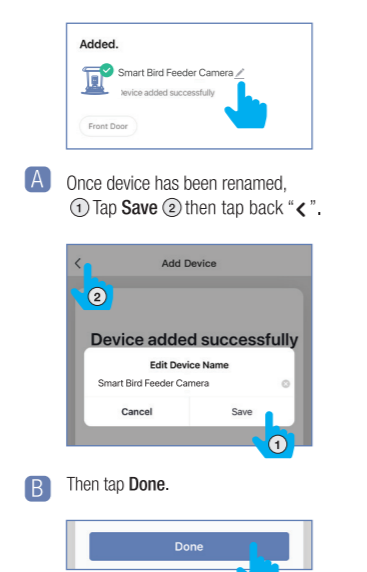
Added.

Smart Bird Feeder Camera

Device added successfully

Front Door

A Once device has been renamed, ① Tap **Save** ② then tap back "<".

Add Device

2

Device added successfully

Edit Device Name

Smart Bird Feeder Camera

Cancel

Save

1

B Then tap **Done.**

Done